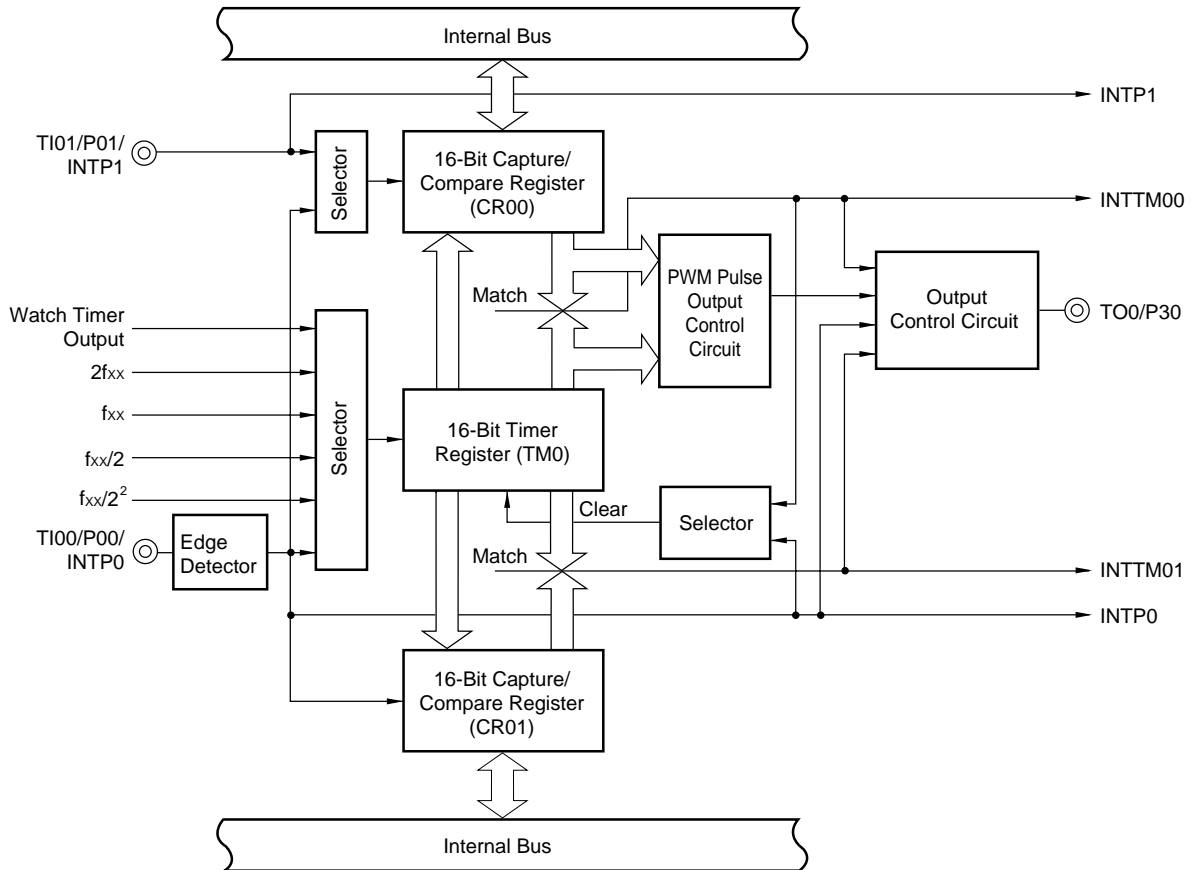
Internal Bus

INTP1

TI01/P01/
INTP1

Selector

16-Bit Capture/
Compare Register
(CR00)

INTTM00

Match

PWM Pulse
Output
Control
Circuit

Output
Control Circuit

TO0/P30

Watch Timer
Output

$2f_{XX}$

$f_{XX}$

$f_{XX}/2$

$f_{XX}/2^2$

Selector

16-Bit Timer
Register (TM0)

Clear

Selector

TI00/P00/
INTP0

Edge
Detector

Match

INTTM01

INTP0

16-Bit Capture/
Compare Register
(CR01)

Internal Bus